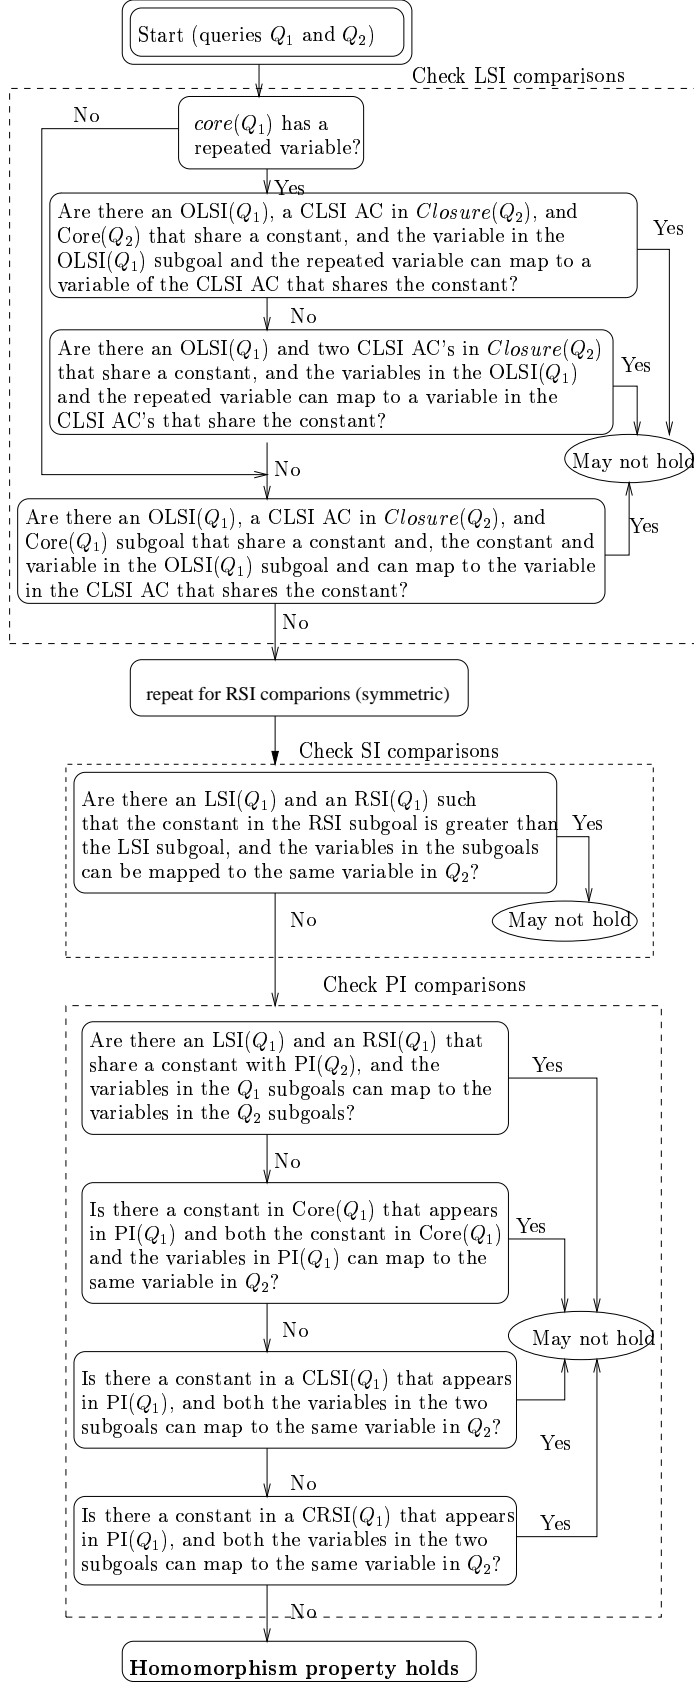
Start (queries $Q_1$ and $Q_2$)

Check LSI comparisons

$core(Q_1)$ has a repeated variable?

No

Yes

Are there an OLSI($Q_1$), a CLSI AC in $Closure(Q_2)$, and Core($Q_2$) that share a constant, and the variable in the OLSI($Q_1$) subgoal and the repeated variable can map to a variable of the CLSI AC that shares the constant?

Yes

No

Are there an OLSI($Q_1$) and two CLSI AC's in $Closure(Q_2)$ that share a constant, and the variables in the OLSI($Q_1$) and the repeated variable can map to a variable in the CLSI AC's that share the constant?

Yes

May not hold

No

Are there an OLSI($Q_1$), a CLSI AC in $Closure(Q_2)$, and Core($Q_1$) subgoal that share a constant and, the constant and variable in the OLSI($Q_1$) subgoal and can map to the variable in the CLSI AC that shares the constant?

Yes

No

repeat for RSI comparions (symmetric)

Check SI comparisons

Are there an LSI($Q_1$) and an RSI($Q_1$) such that the constant in the RSI subgoal is greater than the LSI subgoal, and the variables in the subgoals can be mapped to the same variable in $Q_2$?

Yes

May not hold

No

Check PI comparisons

Are there an LSI($Q_1$) and an RSI($Q_1$) that share a constant with PI($Q_2$), and the variables in the $Q_1$ subgoals can map to the variables in the $Q_2$ subgoals?

Yes

No

Is there a constant in Core($Q_1$) that appears in PI($Q_1$) and both the constant in Core($Q_1$) and the variables in PI($Q_1$) can map to the same variable in $Q_2$?

Yes

No

May not hold

Is there a constant in a CLSI($Q_1$) that appears in PI($Q_1$), and both the variables in the two subgoals can map to the same variable in $Q_2$?

Yes

No

Is there a constant in a CRSI($Q_1$) that appears in PI($Q_1$), and both the variables in the two subgoals can map to the same variable in $Q_2$?

Yes

No

Homomorphism property holds